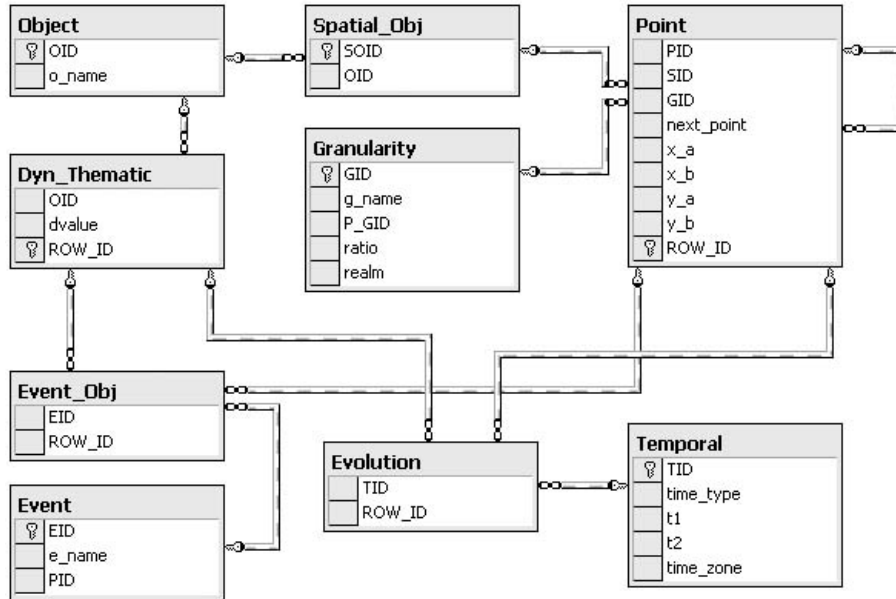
Object
OID
o_name

Spatial_Obj
SOID
OID

Point
PID
SID
GID
next_point
x_a
x_b
y_a
y_b
ROW_ID

Granularity
GID
g_name
P_GID
ratio
realm

Dyn_Thematic
OID
dvalue
ROW_ID

Event_Obj
EID
ROW_ID

Evolution
TID
ROW_ID

Temporal
TID
time_type
t1
t2
time_zone

Event
EID
e_name
PID